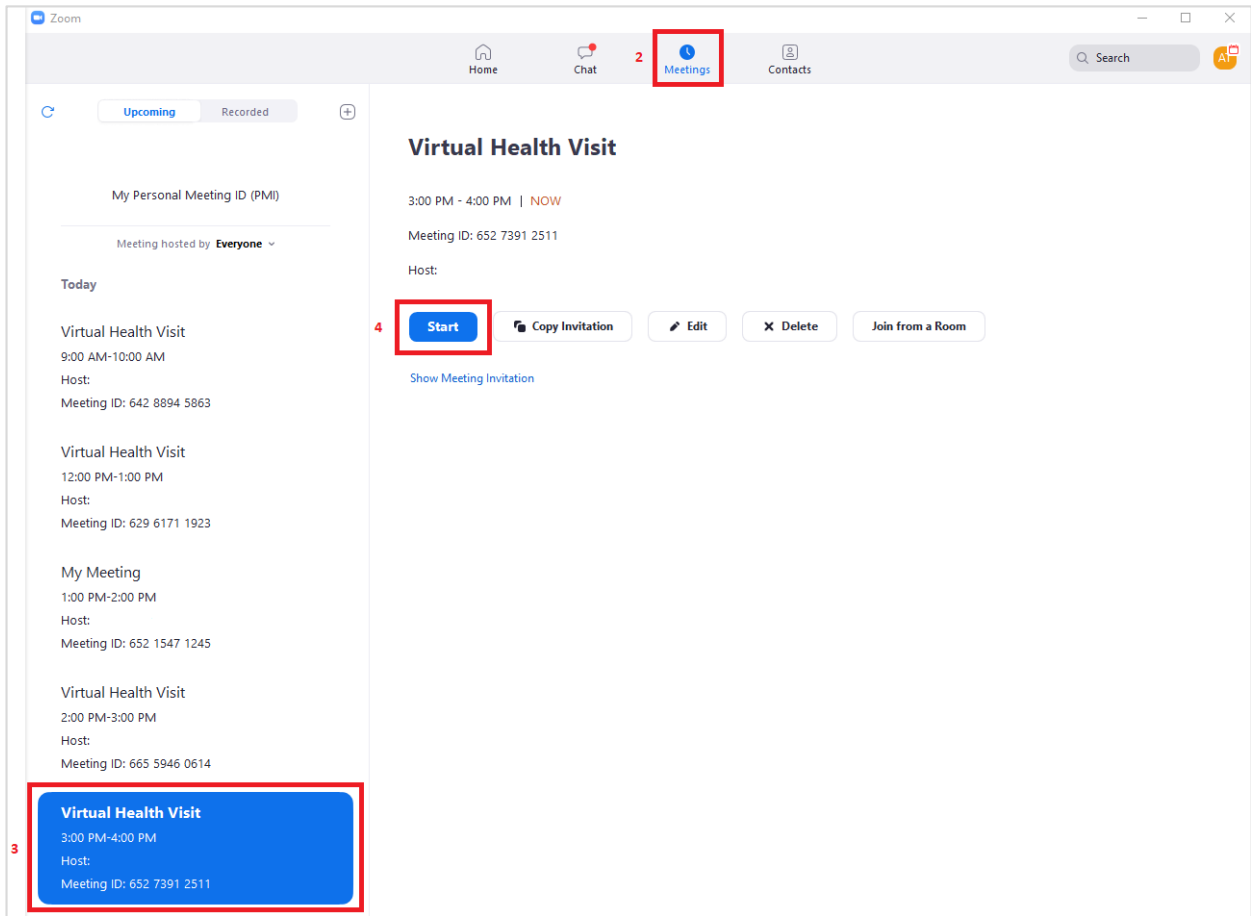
Zoom

Home
Chat
2
Meetings
Contacts

Search

AT

Upcoming
Recorded

My Personal Meeting ID (PMI)

Meeting hosted by Everyone

Today

Virtual Health Visit
9:00 AM-10:00 AM
Host:
Meeting ID: 642 8894 5863

Virtual Health Visit
12:00 PM-1:00 PM
Host:
Meeting ID: 629 6171 1923

My Meeting
1:00 PM-2:00 PM
Host:
Meeting ID: 652 1547 1245

Virtual Health Visit
2:00 PM-3:00 PM
Host:
Meeting ID: 665 5946 0614

3

Virtual Health Visit
3:00 PM-4:00 PM
Host:
Meeting ID: 652 7391 2511

Virtual Health Visit

3:00 PM - 4:00 PM | NOW

Meeting ID: 652 7391 2511

Host:

4

Start
Copy Invitation
Edit
Delete
Join from a Room

Show Meeting Invitation